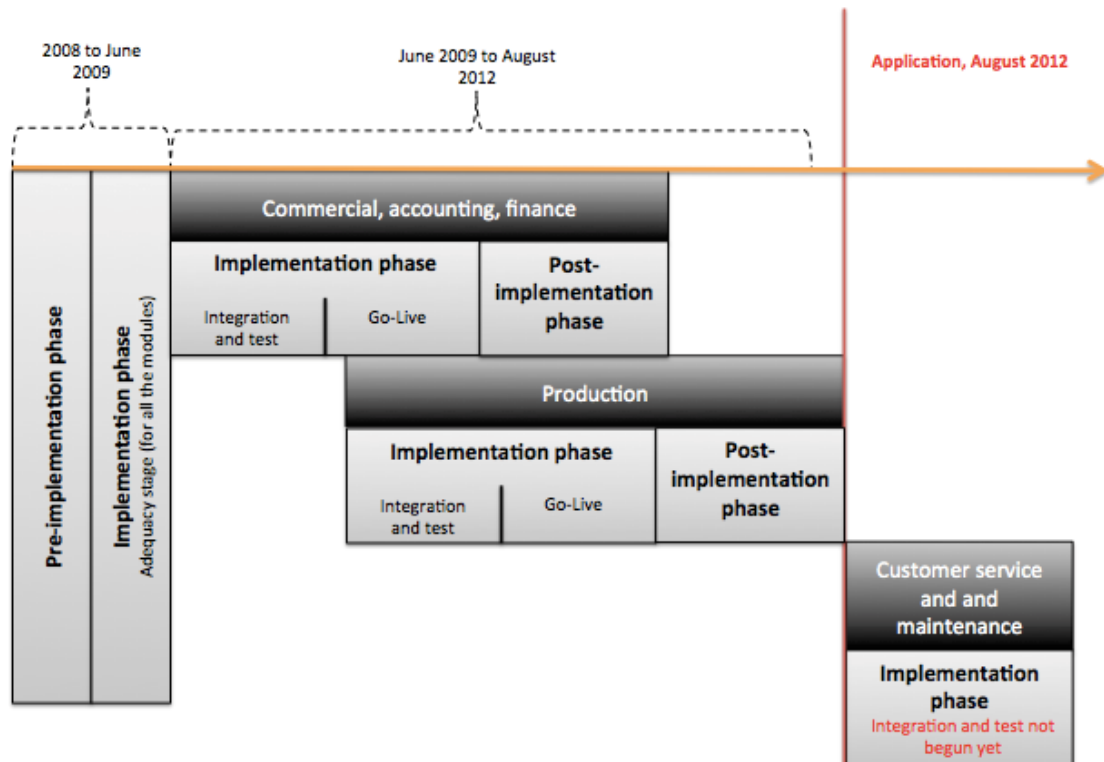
2008 to June 2009

June 2009 to August 2012

Application, August 2012

Pre-implementation phase

Implementation phase
Adequacy stage (for all the modules)

Commercial, accounting, finance

Implementation phase

Integration and test

Go-Live

Post-implementation phase

Production

Implementation phase

Integration and test

Go-Live

Post-implementation phase

Customer service and and maintenance

Implementation phase
Integration and test not begun yet